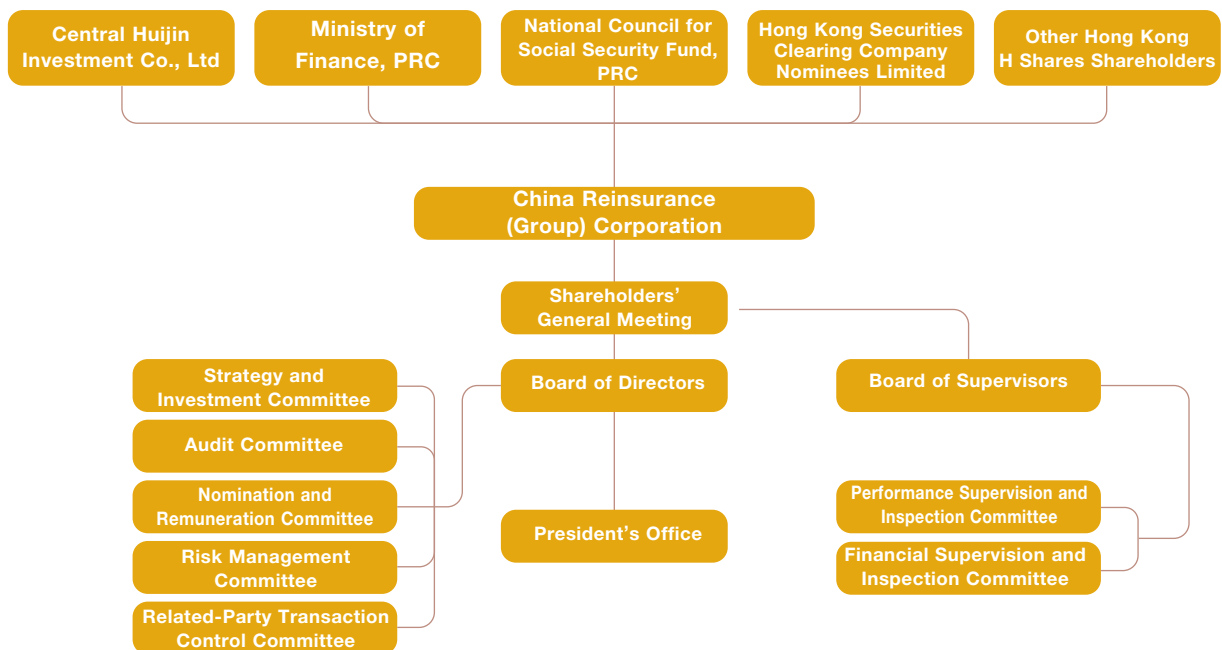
Central Huijin Investment Co., Ltd

Ministry of Finance, PRC

National Council for Social Security Fund, PRC

Hong Kong Securities Clearing Company Nominees Limited

Other Hong Kong H Shares Shareholders

China Reinsurance (Group) Corporation

Shareholders' General Meeting

Strategy and Investment Committee

Audit Committee

Nomination and Remuneration Committee

Risk Management Committee

Related-Party Transaction Control Committee

Board of Directors

President's Office

Board of Supervisors

Performance Supervision and Inspection Committee

Financial Supervision and Inspection Committee